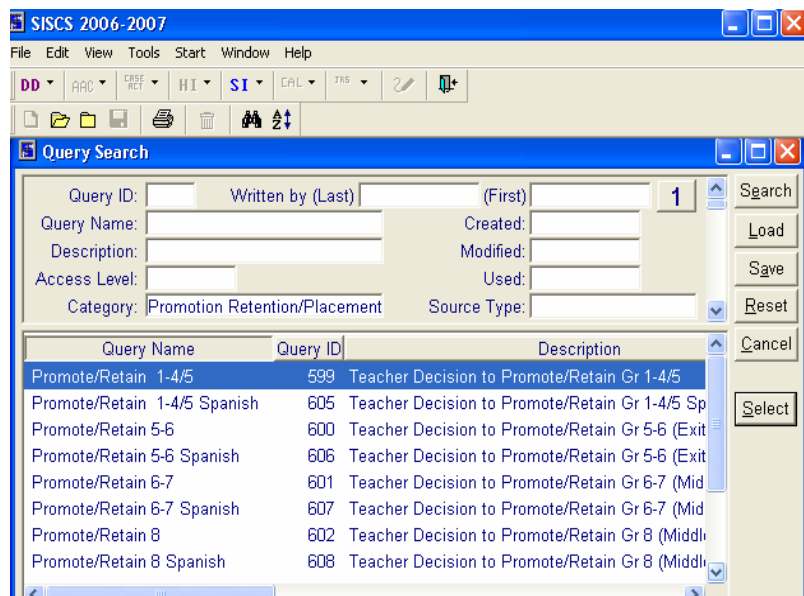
SISCS 2006-2007

File Edit View Tools Start Window Help

DD AAC CASE ACT HI SI CAL TRS

Query Search

Query ID: Written by (Last) (First) 1

Query Name: Created:

Description: Modified:

Access Level: Used:

Category: Promotion Retention/Placement Source Type:

Search
Load
Save
Reset
Cancel
Select

| Query Name | Query ID | Description |
|---|---|---|
| Promote/Retain 1-4/5 | 599 | Teacher Decision to Promote/Retain Gr 1-4/5 |
| Promote/Retain 1-4/5 Spanish | 605 | Teacher Decision to Promote/Retain Gr 1-4/5 Sp |
| Promote/Retain 5-6 | 600 | Teacher Decision to Promote/Retain Gr 5-6 (Exit |
| Promote/Retain 5-6 Spanish | 606 | Teacher Decision to Promote/Retain Gr 5-6 (Exit |
| Promote/Retain 6-7 | 601 | Teacher Decision to Promote/Retain Gr 6-7 (Mid |
| Promote/Retain 6-7 Spanish | 607 | Teacher Decision to Promote/Retain Gr 6-7 (Mid |
| Promote/Retain 8 | 602 | Teacher Decision to Promote/Retain Gr 8 (Middl |
| Promote/Retain 8 Spanish | 608 | Teacher Decision to Promote/Retain Gr 8 (Middl |